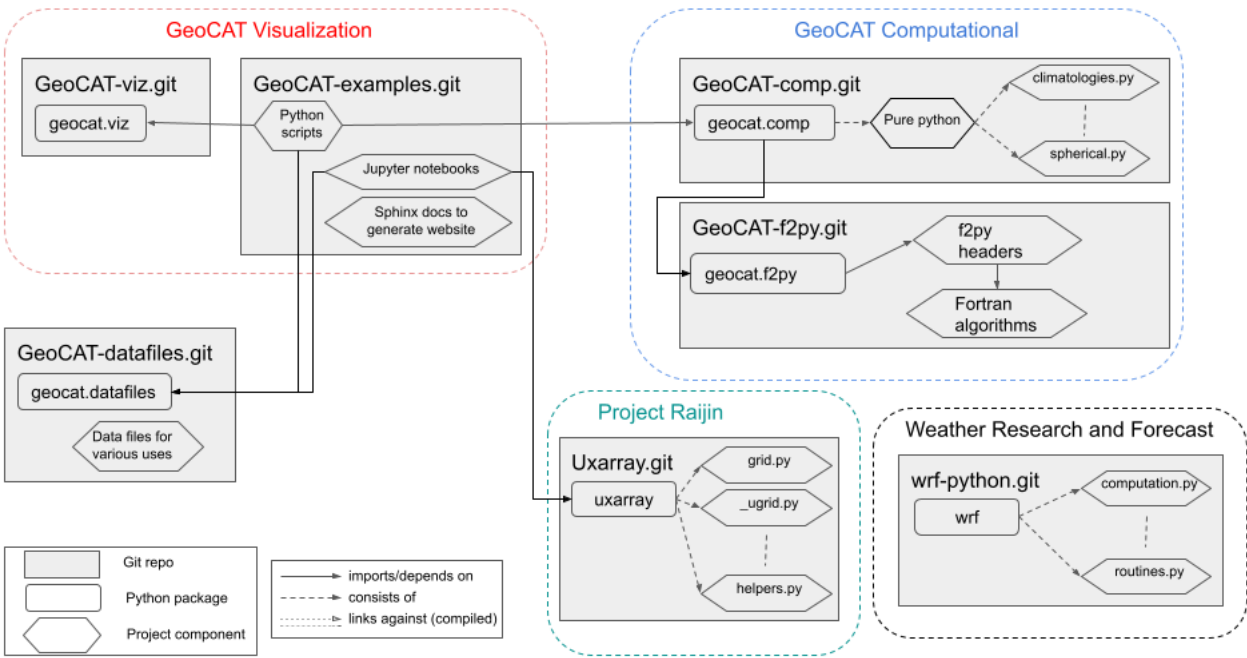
GeoCAT Visualization

GeoCAT-viz.git

geocat.viz

GeoCAT-examples.git

Python scripts

Jupyter notebooks

Sphinx docs to generate website

GeoCAT Computational

GeoCAT-comp.git

geocat.comp

Pure python

climatologies.py

spherical.py

GeoCAT-f2py.git

geocat.f2py

f2py headers

Fortran algorithms

GeoCAT-datafiles.git

geocat.datafiles

Data files for various uses

Project Raijin

Uxarray.git

uxarray

grid.py

_ugrid.py

helpers.py

Weather Research and Forecast

wrf-python.git

wrf

computation.py

routines.py

Git repo

Python package

Project component

imports/depends on

consists of

links against (compiled)